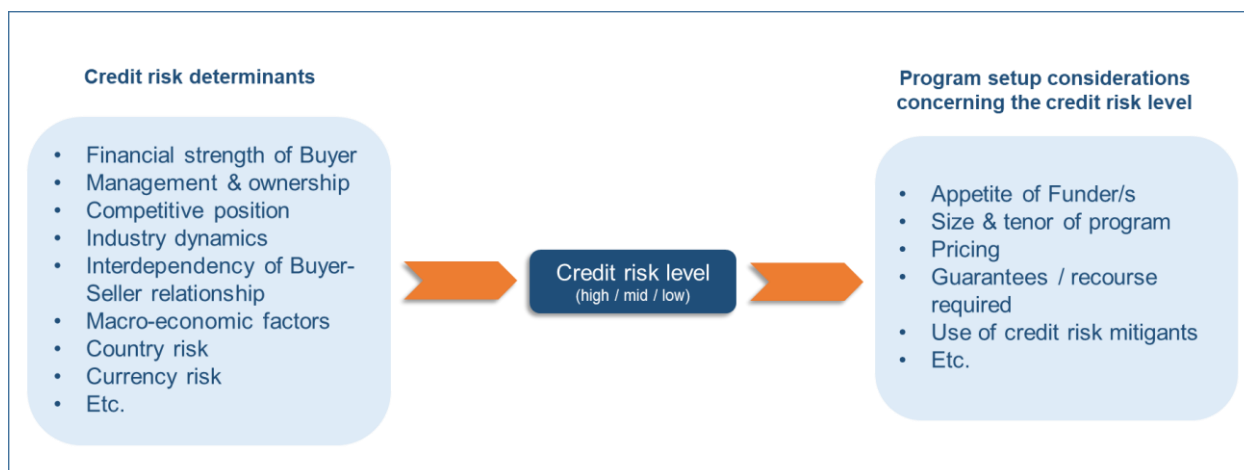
Credit risk determinants

- Financial strength of Buyer
- Management & ownership
- Competitive position
- Industry dynamics
- Interdependency of Buyer-Seller relationship
- Macro-economic factors
- Country risk
- Currency risk
- Etc.

Credit risk level
(high / mid / low)

Program setup considerations concerning the credit risk level

- Appetite of Funder/s
- Size & tenor of program
- Pricing
- Guarantees / recourse required
- Use of credit risk mitigants
- Etc.